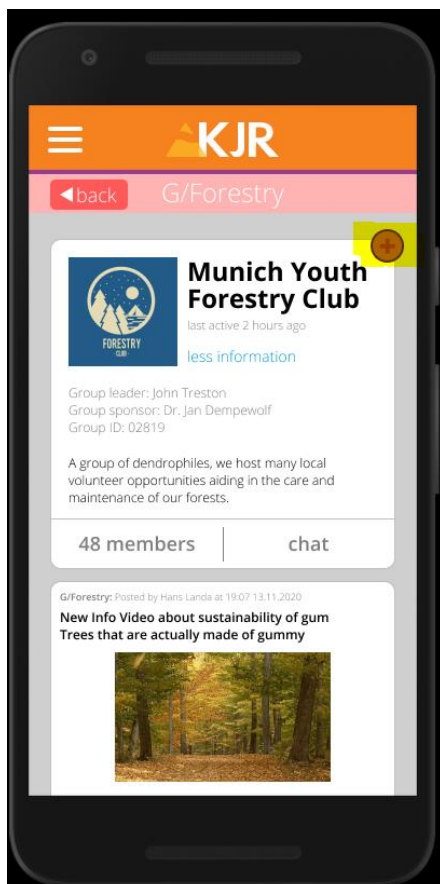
KJR

back G/Forestry

FORESTRY CLUB

Munich Youth Forestry Club

last active 2 hours ago

less information

Group leader: John Treston
Group sponsor: Dr. Jan Dempewolf
Group ID: 02819

A group of dendrophiles, we host many local volunteer opportunities aiding in the care and maintenance of our forests.

48 members | chat

G/Forestry: Posted by Hans Landa at 19:07 13.11.2020

New Info Video about sustainability of gum Trees that are actually made of gummy